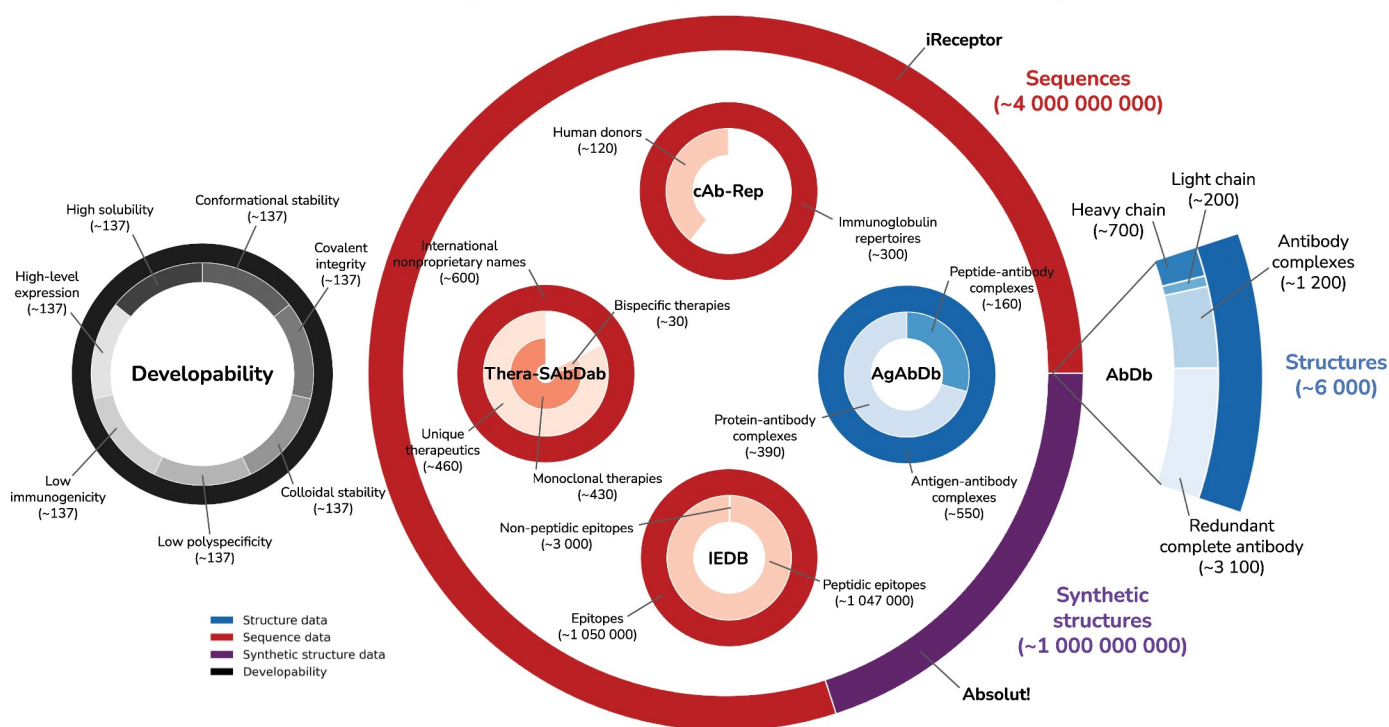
iReceptor

Sequences
(~4 000 000 000)

Human donors
(~120)

cAb-Rep

Immunoglobulin repertoires
(~300)

High solubility
(~137)

Conformational stability
(~137)

Covalent integrity
(~137)

High-level expression
(~137)

Developability

Low immunogenicity
(~137)

Colloidal stability
(~137)

Low polyspecificity
(~137)

International nonproprietary names
(~600)

Bispecific therapies
(~30)

Thera-SAbDab

Unique therapeutics
(~460)

Monoclonal therapies
(~430)

Peptide-antibody complexes
(~160)

AgAbDb

Protein-antibody complexes
(~390)

Antigen-antibody complexes
(~550)

Non-peptidic epitopes
(~3 000)

IEDB

Peptidic epitopes
(~1 047 000)

Epitopes
(~1 050 000)

Light chain
(~200)

Heavy chain
(~700)

Antibody complexes
(~1 200)

AbDb

Structures
(~6 000)

Redundant complete antibody
(~3 100)

Synthetic structures
(~1 000 000 000)

Absolut!

Structure data
Sequence data
Synthetic structure data
Developability